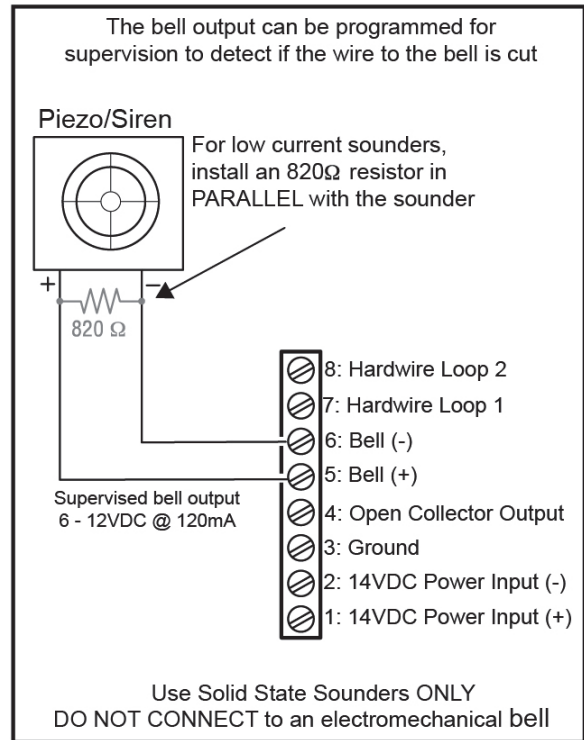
The bell output can be programmed for supervision to detect if the wire to the bell is cut

Piezo/Siren

For low current sounders, install an 820Ω resistor in PARALLEL with the sounder

+

−

820 Ω

8: Hardwire Loop 2
7: Hardwire Loop 1
6: Bell (-)
5: Bell (+)
4: Open Collector Output
3: Ground
2: 14VDC Power Input (-)
1: 14VDC Power Input (+)

Supervised bell output
6 - 12VDC @ 120mA

Use Solid State Sounders ONLY
DO NOT CONNECT to an electromechanical bell